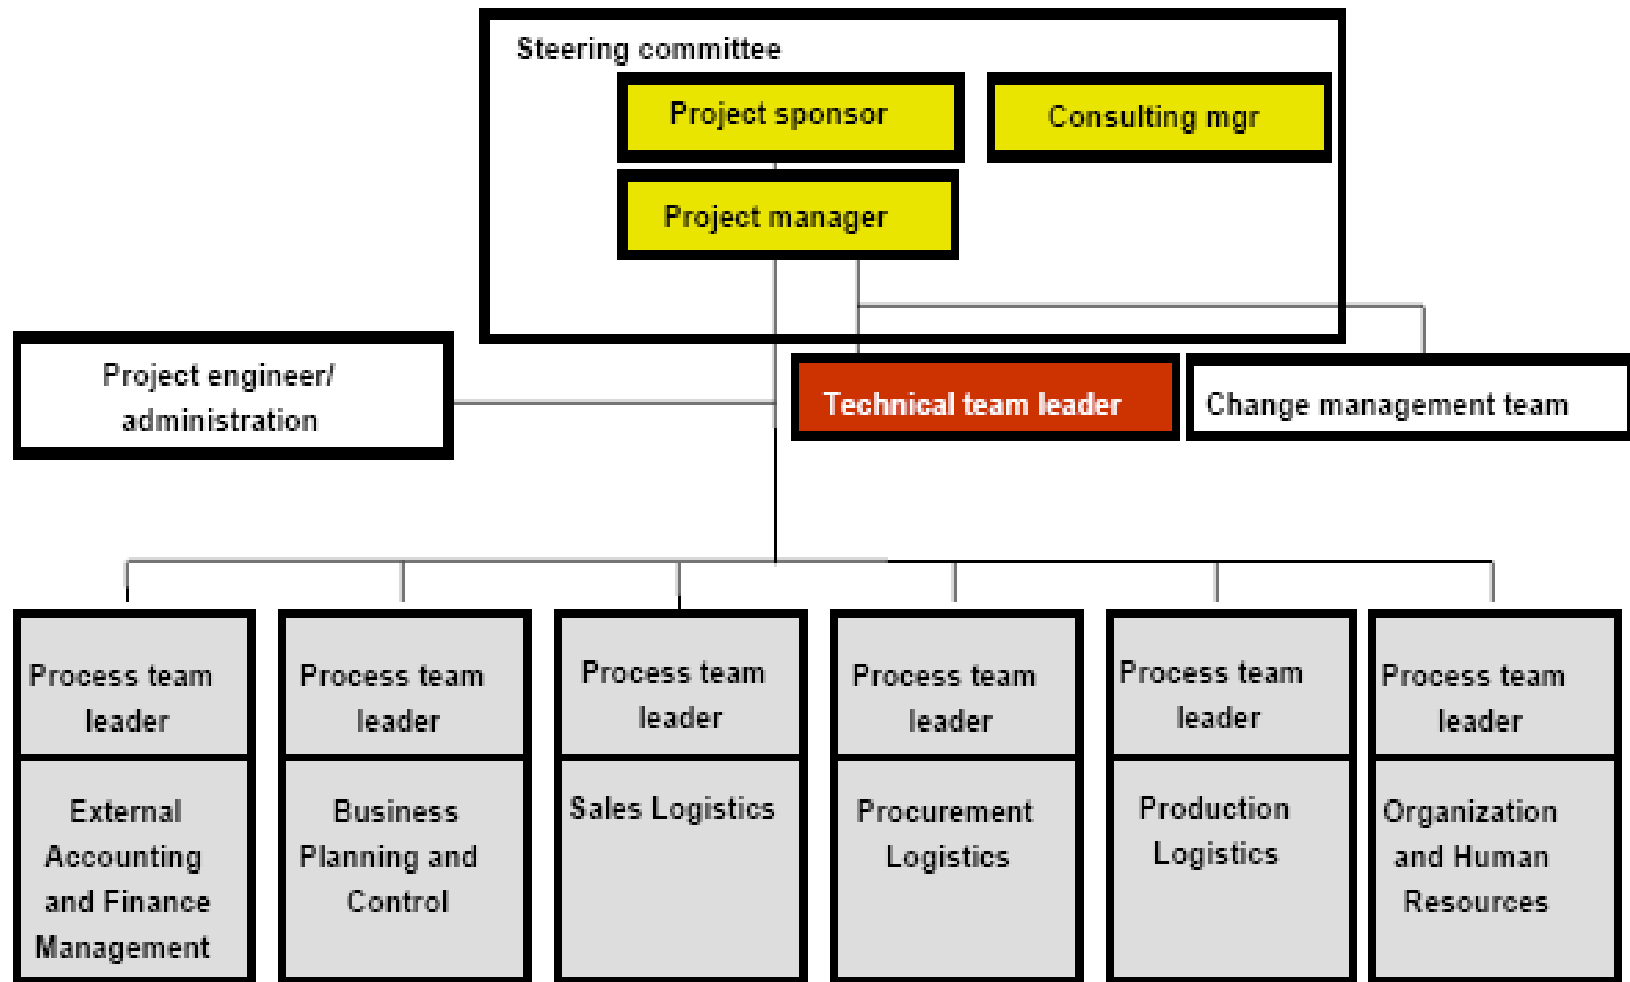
Steering committee

Project sponsor

Consulting mgr

Project manager

Project engineer/ administration

Technical team leader

Change management team

Process team leader

External Accounting and Finance Management

Process team leader

Business Planning and Control

Process team leader

Sales Logistics

Process team leader

Procurement Logistics

Process team leader

Production Logistics

Process team leader

Organization and Human Resources